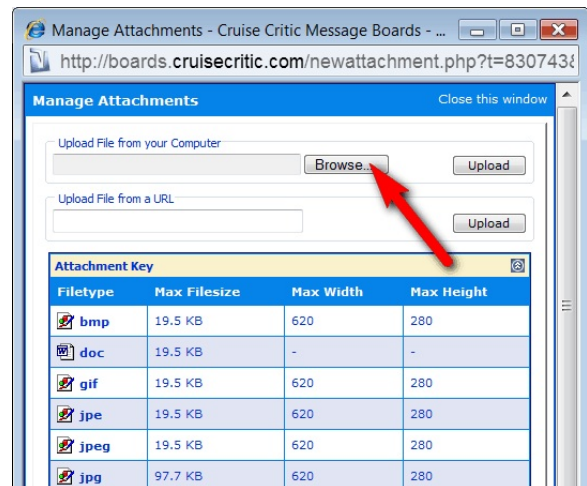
Manage Attachments - Cruise Critic Message Boards -

http://boards.cruisecritic.com/newattachment.php?t=830743

Manage Attachments

Close this window

Upload File from your Computer

Browse...

Upload

Upload File from a URL

Upload

Attachment Key

| Filetype | Max Filesize | Max Width | Max Height |
|---|---|---|---|
| bmp | 19.5 KB | 620 | 280 |
| doc | 19.5 KB | - | - |
| gif | 19.5 KB | 620 | 280 |
| jpe | 19.5 KB | 620 | 280 |
| jpeg | 19.5 KB | 620 | 280 |
| jpg | 97.7 KB | 620 | 280 |